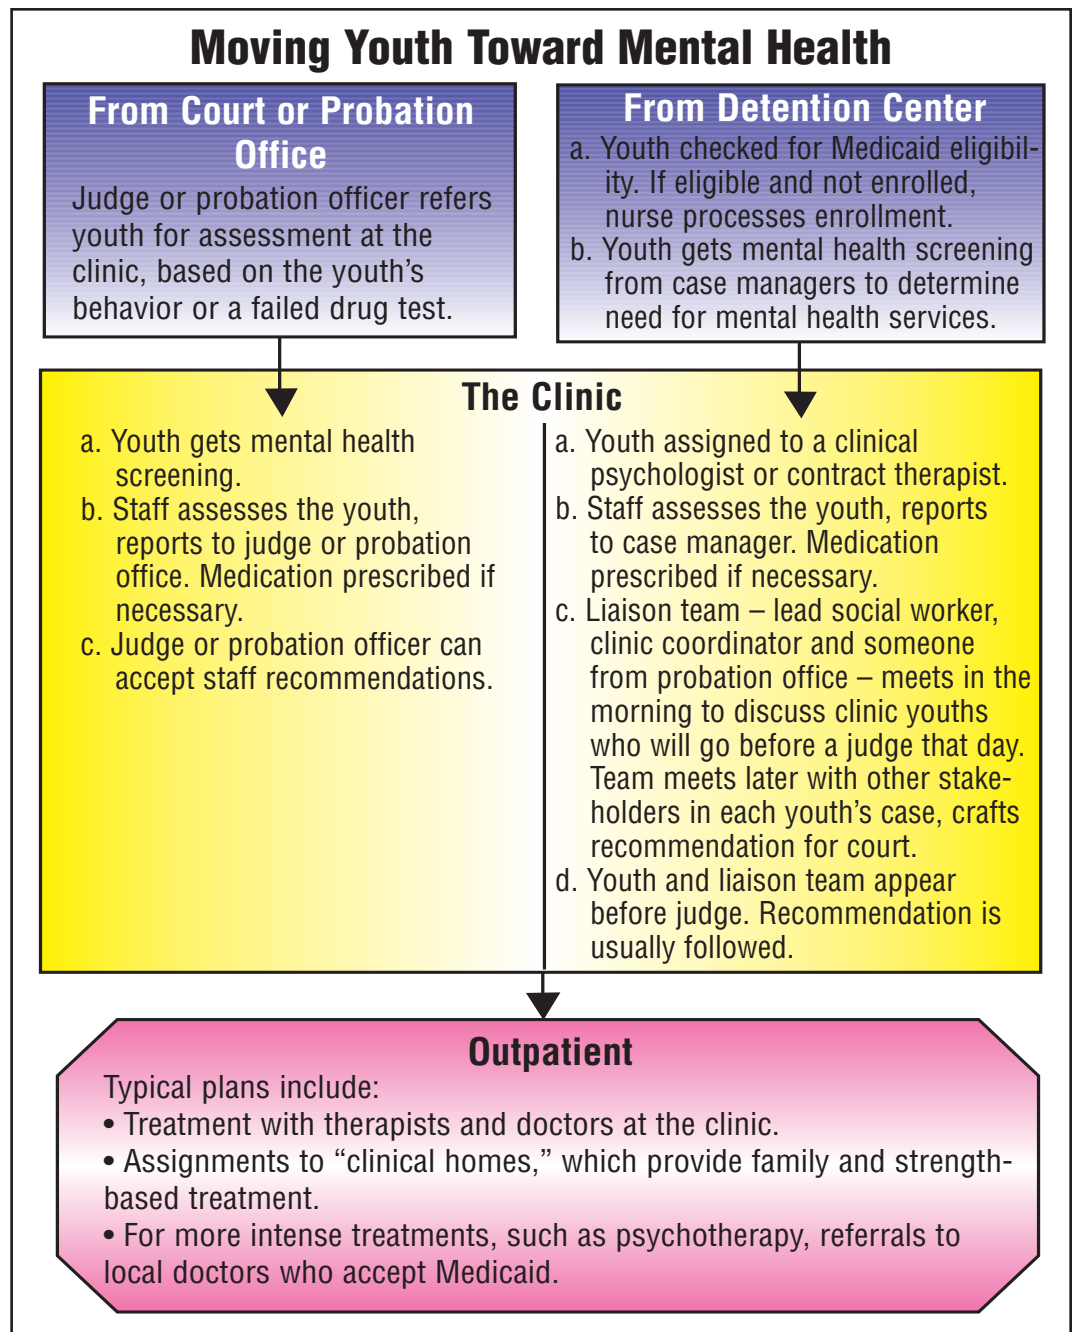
Moving Youth Toward Mental Health

From Court or Probation Office

Judge or probation officer refers youth for assessment at the clinic, based on the youth's behavior or a failed drug test.

From Detention Center

a. Youth checked for Medicaid eligibility. If eligible and not enrolled, nurse processes enrollment.
b. Youth gets mental health screening from case managers to determine need for mental health services.

The Clinic

a. Youth gets mental health screening.
b. Staff assesses the youth, reports to judge or probation office. Medication prescribed if necessary.
c. Judge or probation officer can accept staff recommendations.

a. Youth assigned to a clinical psychologist or contract therapist.
b. Staff assesses the youth, reports to case manager. Medication prescribed if necessary.
c. Liaison team – lead social worker, clinic coordinator and someone from probation office – meets in the morning to discuss clinic youths who will go before a judge that day. Team meets later with other stakeholders in each youth's case, crafts recommendation for court.
d. Youth and liaison team appear before judge. Recommendation is usually followed.

Outpatient

Typical plans include:
• Treatment with therapists and doctors at the clinic.
• Assignments to "clinical homes," which provide family and strength-based treatment.
• For more intense treatments, such as psychotherapy, referrals to local doctors who accept Medicaid.